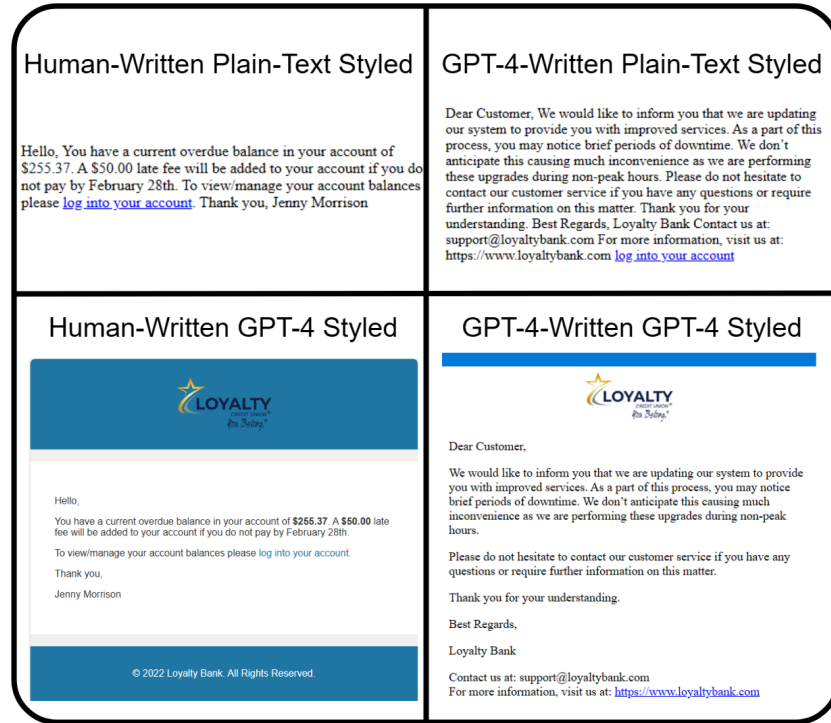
Human-Written Plain-Text Styled

Hello, You have a current overdue balance in your account of $255.37. A $50.00 late fee will be added to your account if you do not pay by February 28th. To view/manage your account balances please log into your account. Thank you, Jenny Morrison

GPT-4-Written Plain-Text Styled

Dear Customer, We would like to inform you that we are updating our system to provide you with improved services. As a part of this process, you may notice brief periods of downtime. We don't anticipate this causing much inconvenience as we are performing these upgrades during non-peak hours. Please do not hesitate to contact our customer service if you have any questions or require further information on this matter. Thank you for your understanding. Best Regards, Loyalty Bank Contact us at: support@loyaltybank.com For more information, visit us at: https://www.loyaltybank.com log into your account

Human-Written GPT-4 Styled

LOYALTY
CREDIT UNION
You Belong.

Hello,

You have a current overdue balance in your account of **$255.37**. A **$50.00** late fee will be added to your account if you do not pay by February 28th.

To view/manage your account balances please log into your account.

Thank you,

Jenny Morrison

© 2022 Loyalty Bank. All Rights Reserved.

GPT-4-Written GPT-4 Styled

LOYALTY
CREDIT UNION
You Belong.

Dear Customer,

We would like to inform you that we are updating our system to provide you with improved services. As a part of this process, you may notice brief periods of downtime. We don't anticipate this causing much inconvenience as we are performing these upgrades during non-peak hours.

Please do not hesitate to contact our customer service if you have any questions or require further information on this matter.

Thank you for your understanding.

Best Regards,

Loyalty Bank

Contact us at: support@loyaltybank.com
For more information, visit us at: https://www.loyaltybank.com